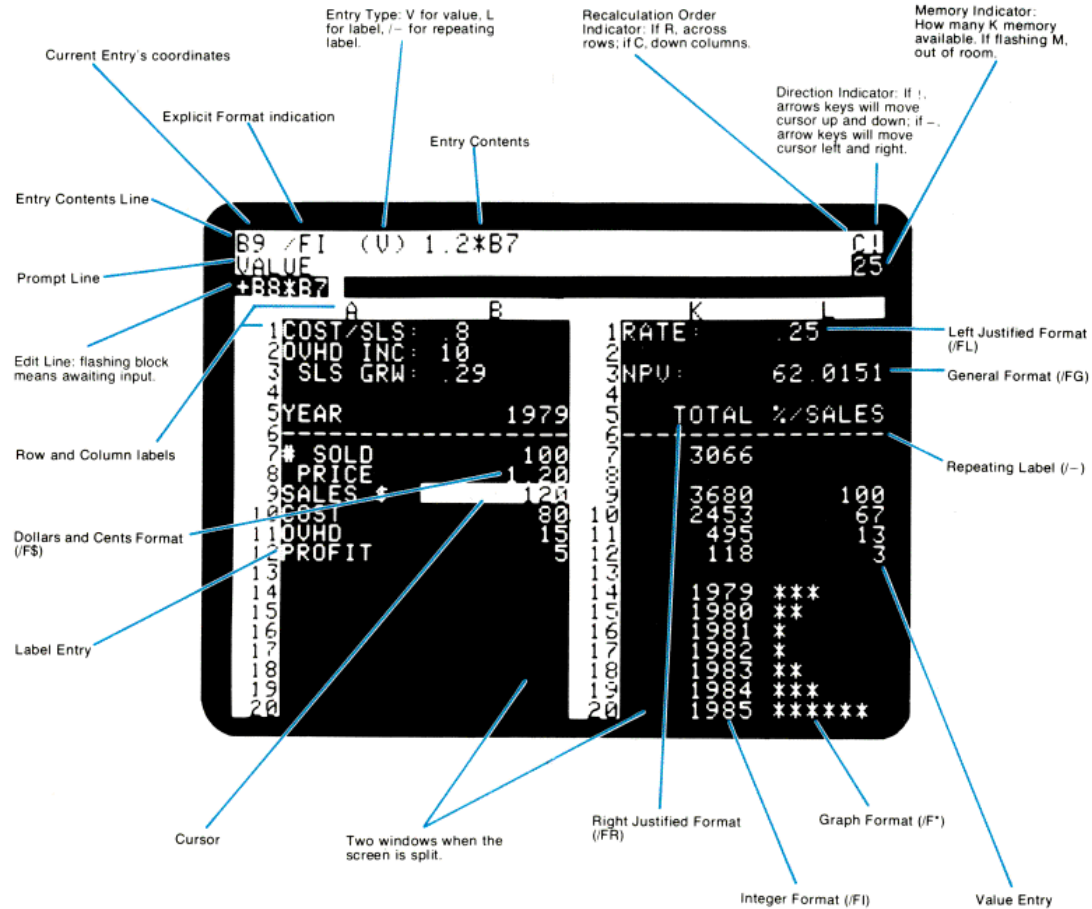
Entry Type: V for value, L for label, /– for repeating label.

Recalculation Order Indicator: If R, across rows; if C, down columns.

Memory Indicator: How many K memory available. If flashing M, out of room.

Current Entry's coordinates

Explicit Format indication

Entry Contents

Direction Indicator: If !, arrows keys will move cursor up and down; if –, arrow keys will move cursor left and right.

Entry Contents Line

Prompt Line

Edit Line: flashing block means awaiting input.

Row and Column labels

Dollars and Cents Format (/F$)

Label Entry

B9 /FI (V) 1.2*B7 C!
VALUE 25
+B8*B7

| | A | B |
|---|---|---|
| 1 | COST/SLS: | .8 |
| 2 | OVHD INC: | 10 |
| 3 | SLS GRW: | .29 |
| 4 | | |
| 5 | YEAR | 1979 |
| 6 | ------ | ------ |
| 7 | # SOLD | 100 |
| 8 | PRICE | 1.20 |
| 9 | SALES $ | 120 |
| 10 | COST | 80 |
| 11 | OVHD | 15 |
| 12 | PROFIT | 5 |
| 13 | | |
| 14 | | |
| 15 | | |
| 16 | | |
| 17 | | |
| 18 | | |
| 19 | | |
| 20 | | |

| | K | L |
|---|---|---|
| 1 | RATE: | .25 |
| 2 | | |
| 3 | NPV: | 62.0151 |
| 4 | | |
| 5 | TOTAL | %/SALES |
| 6 | ------ | ------ |
| 7 | 3066 | |
| 8 | | |
| 9 | 3680 | 100 |
| 10 | 2453 | 67 |
| 11 | 495 | 13 |
| 12 | 118 | 3 |
| 13 | | |
| 14 | 1979 | *** |
| 15 | 1980 | ** |
| 16 | 1981 | * |
| 17 | 1982 | * |
| 18 | 1983 | ** |
| 19 | 1984 | *** |
| 20 | 1985 | ****** |

Left Justified Format (/FL)

General Format (/FG)

Repeating Label (/–)

Cursor

Two windows when the screen is split.

Right Justified Format (/FR)

Graph Format (/F*)

Integer Format (/FI)

Value Entry